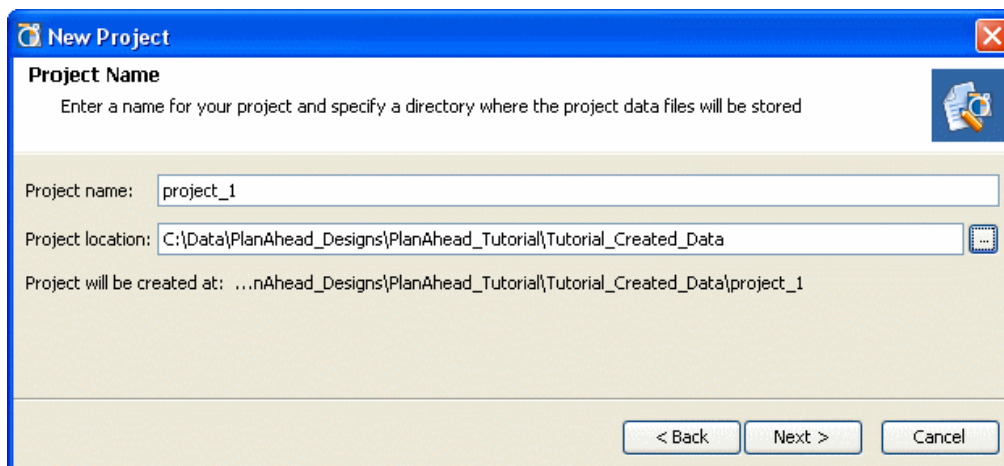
New Project

Project Name

Enter a name for your project and specify a directory where the project data files will be stored

Project name: project_1

Project location: C:\Data\PlanAhead_Designs\PlanAhead_Tutorial\Tutorial_Created_Data ...

Project will be created at: ...nAhead_Designs\PlanAhead_Tutorial\Tutorial_Created_Data\project_1

< Back Next > Cancel